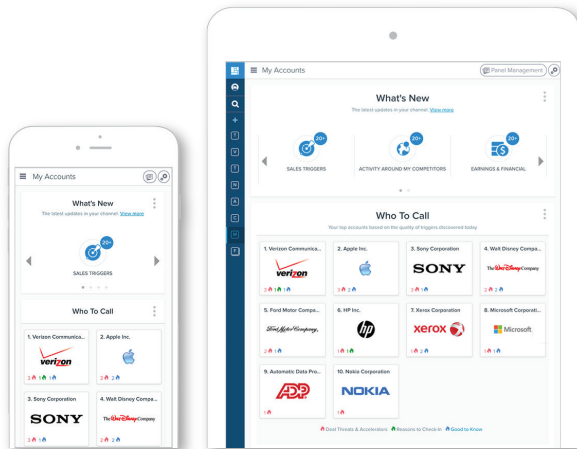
My Accounts

What's New

The latest updates in your channel! View more

20+

SALES TRIGGERS

Who To Call

1. Verizon Communica...

verizon

3 1 1

2. Apple Inc.

3 2

3. Sony Corporation

SONY

3 1

4. Walt Disney Compa...

The Walt Disney Company

2 2

My Accounts

Panel Management

What's New

The latest updates in your channel! View more

20+

SALES TRIGGERS

20+

ACTIVITY AROUND MY COMPETITORS

20+

EARNINGS & FINANCIAL

Who To Call

Your top accounts based on the quality of triggers discovered today

1. Verizon Communica...

verizon

3 1 1

2. Apple Inc.

3 2

3. Sony Corporation

SONY

3 1

4. Walt Disney Compa...

The Walt Disney Company

2 2

5. Ford Motor Compa...

Ford Motor Company

2 1

6. HP Inc.

hp

1 1

7. Xerox Corporation

xerox

1 2

8. Microsoft Corporati...

Microsoft

1 1

9. Automatic Data Pro...

ADP

1

10. Nokia Corporation

NOKIA

1

Deal Threats & Accelerators Reasons to Check-in Good to Know